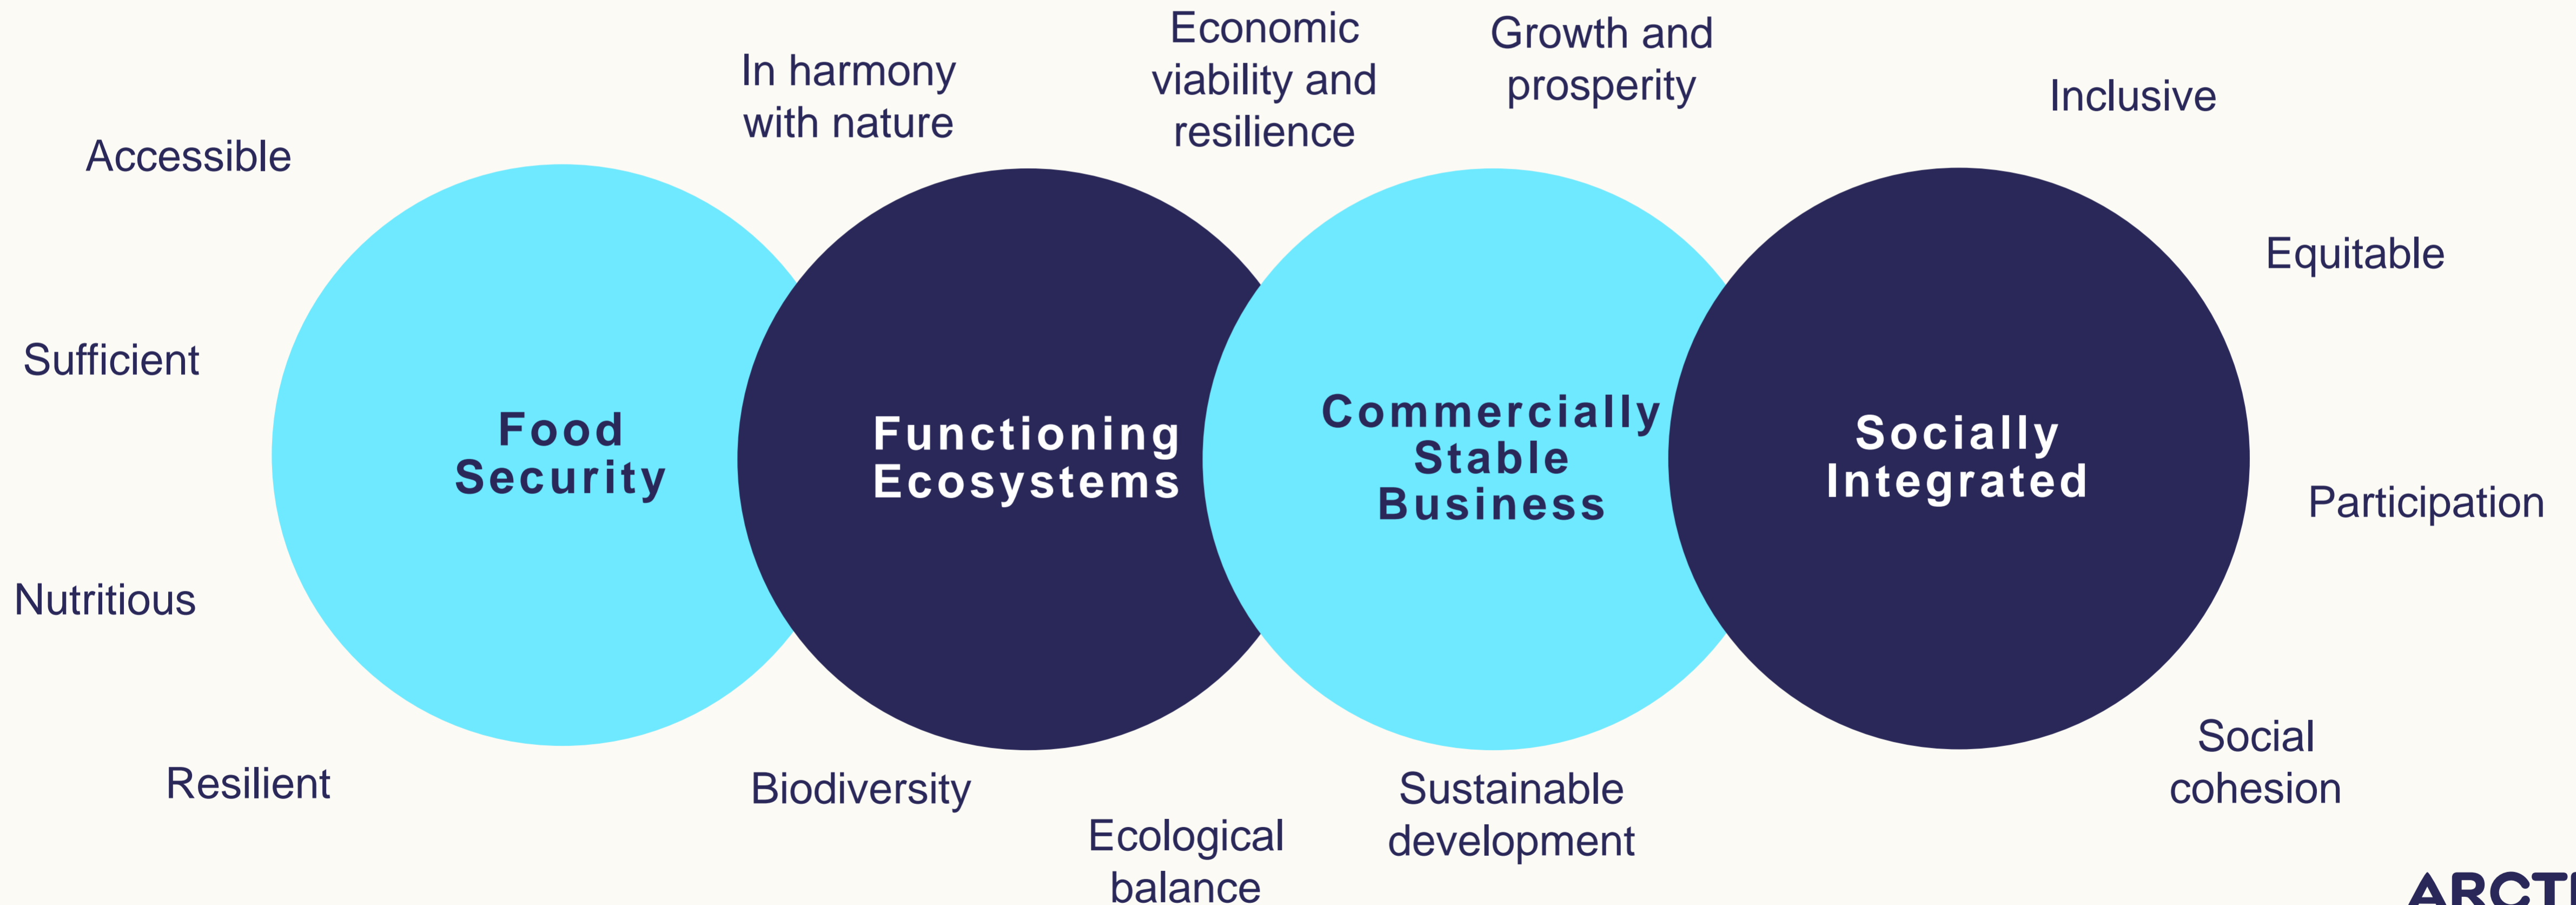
Accessible

In harmony with nature

Economic viability and resilience

Growth and prosperity

Inclusive

Equitable

Sufficient

Food Security

Functioning Ecosystems

Commercially Stable Business

Socially Integrated

Participation

Nutritious

Resilient

Biodiversity

Ecological balance

Sustainable development

Social cohesion

ARCT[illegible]